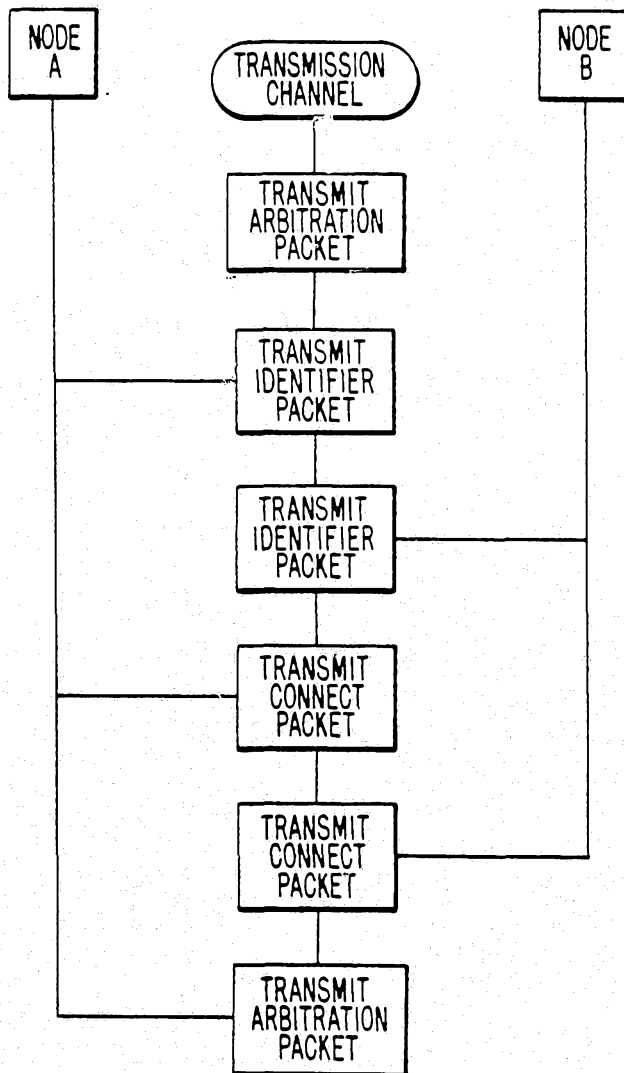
NODE A

TRANSMISSION CHANNEL

NODE B

TRANSMIT ARBITRATION PACKET

TRANSMIT IDENTIFIER PACKET

TRANSMIT IDENTIFIER PACKET

TRANSMIT CONNECT PACKET

TRANSMIT CONNECT PACKET

TRANSMIT ARBITRATION PACKET